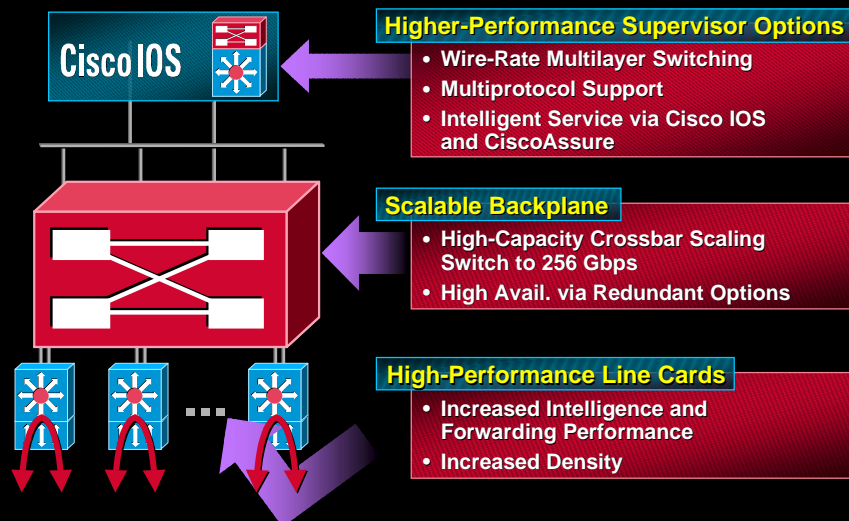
Cisco IOS

Higher-Performance Supervisor Options

• Wire-Rate Multilayer Switching
• Multiprotocol Support
• Intelligent Service via Cisco IOS and CiscoAssure

Scalable Backplane

• High-Capacity Crossbar Scaling Switch to 256 Gbps
• High Avail. via Redundant Options

High-Performance Line Cards

• Increased Intelligence and Forwarding Performance
• Increased Density